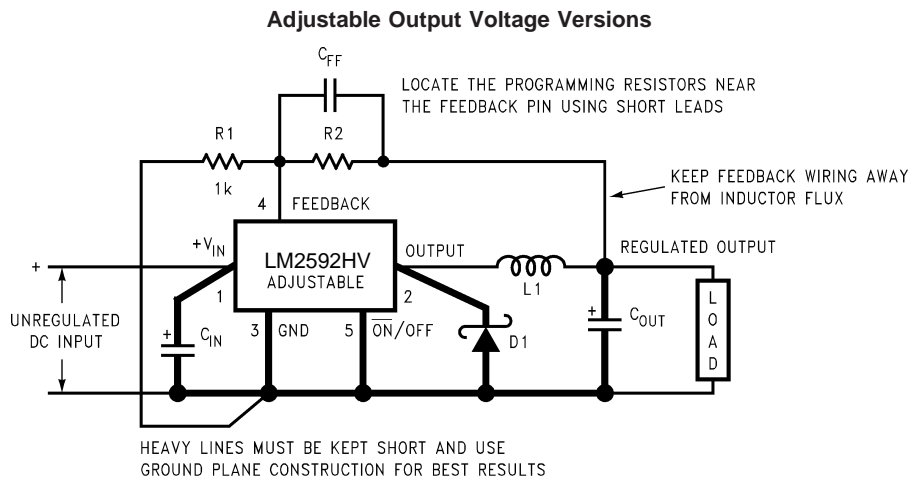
Adjustable Output Voltage Versions

$C_{FF}$

LOCATE THE PROGRAMMING RESISTORS NEAR THE FEEDBACK PIN USING SHORT LEADS

R1

R2

1k

KEEP FEEDBACK WIRING AWAY FROM INDUCTOR FLUX

4 FEEDBACK

$+V_{IN}$

LM2592HV
ADJUSTABLE

OUTPUT

REGULATED OUTPUT

+

1

2

L1

UNREGULATED DC INPUT

+

$C_{IN}$

3 GND

5 $\overline{ON}$/OFF

D1

+

$C_{OUT}$

L
O
A
D

HEAVY LINES MUST BE KEPT SHORT AND USE GROUND PLANE CONSTRUCTION FOR BEST RESULTS